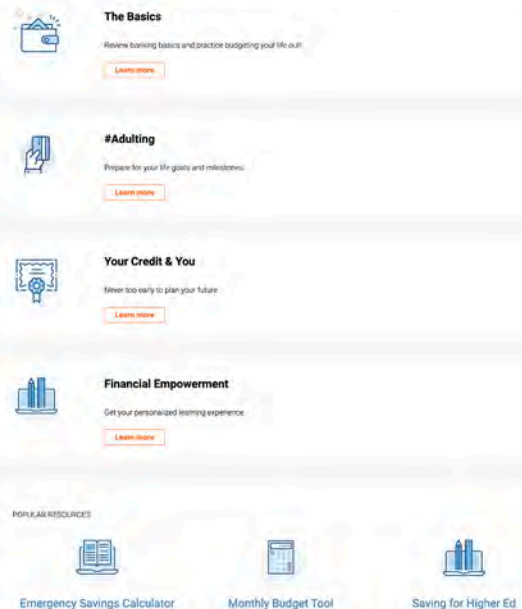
The Basics

Review banking basics and practice budgeting your life out!

Learn more

#Adulting

Prepare for your life goals and milestones

Learn more

Your Credit & You

Never too early to plan your future

Learn more

Financial Empowerment

Get your personalized learning experience

Learn more

POPULAR RESOURCES

Emergency Savings Calculator

Monthly Budget Tool

Saving for Higher Ed